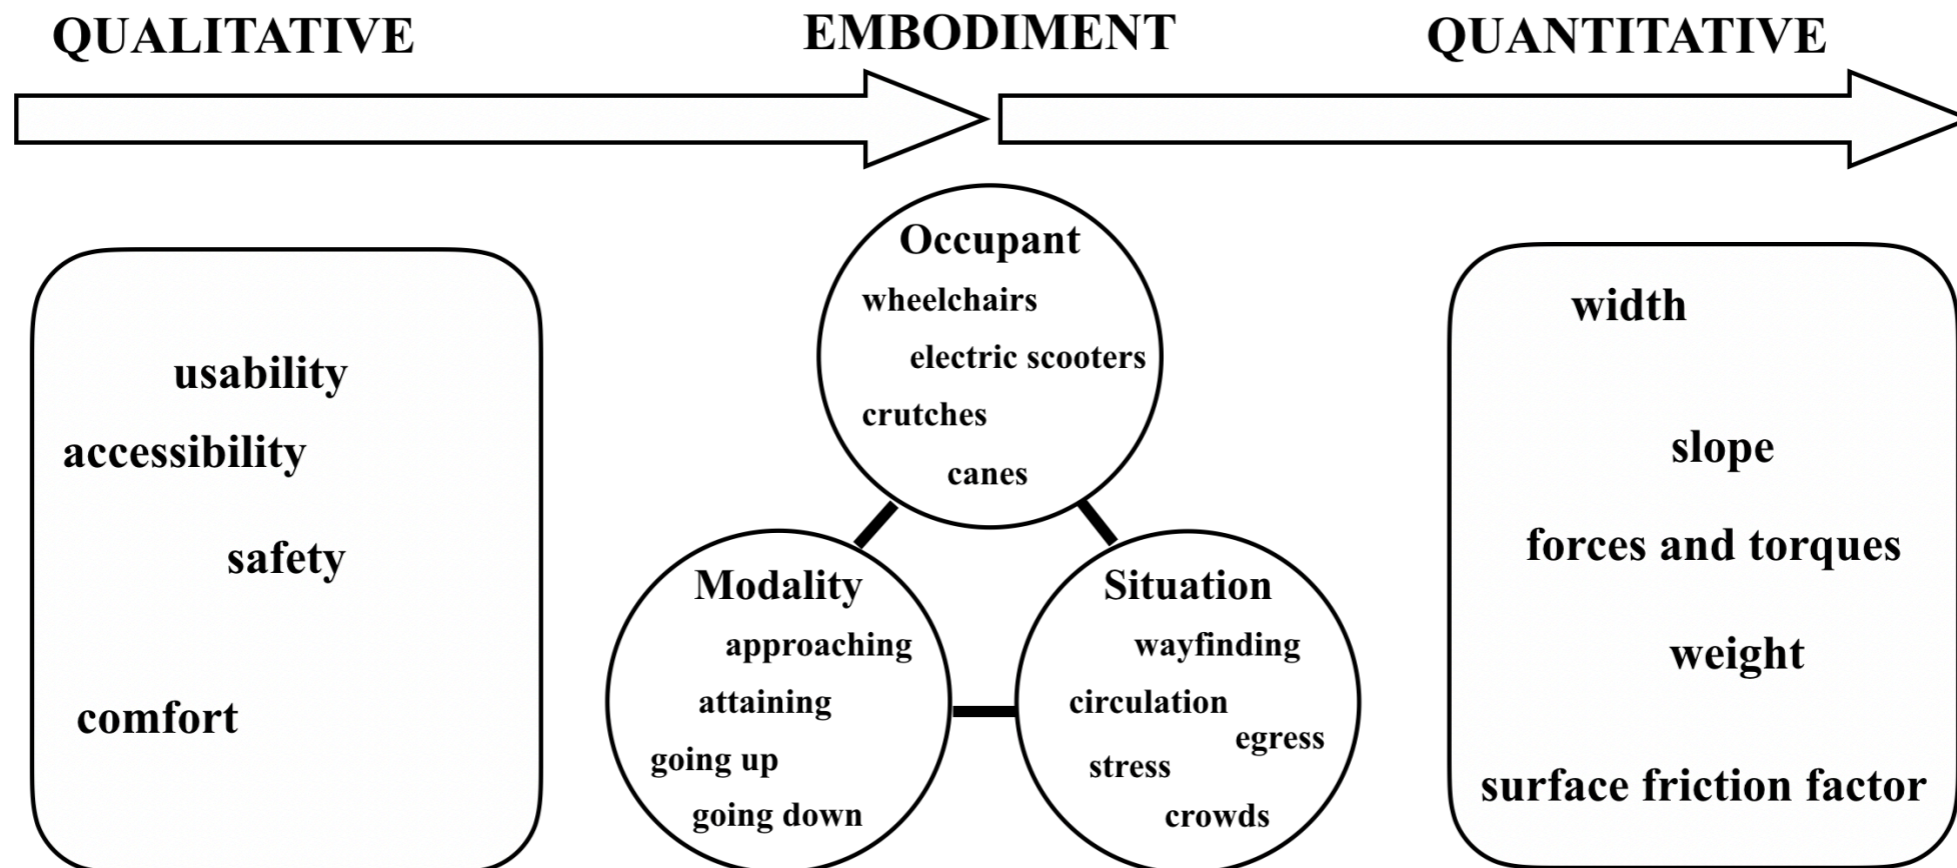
QUALITATIVE

EMBODIMENT

QUANTITATIVE

usability

accessibility

safety

comfort

Occupant

wheelchairs

electric scooters

crutches

canes

Modality

approaching

attaining

going up

going down

Situation

wayfinding

circulation

egress

stress

crowds

width

slope

forces and torques

weight

surface friction factor